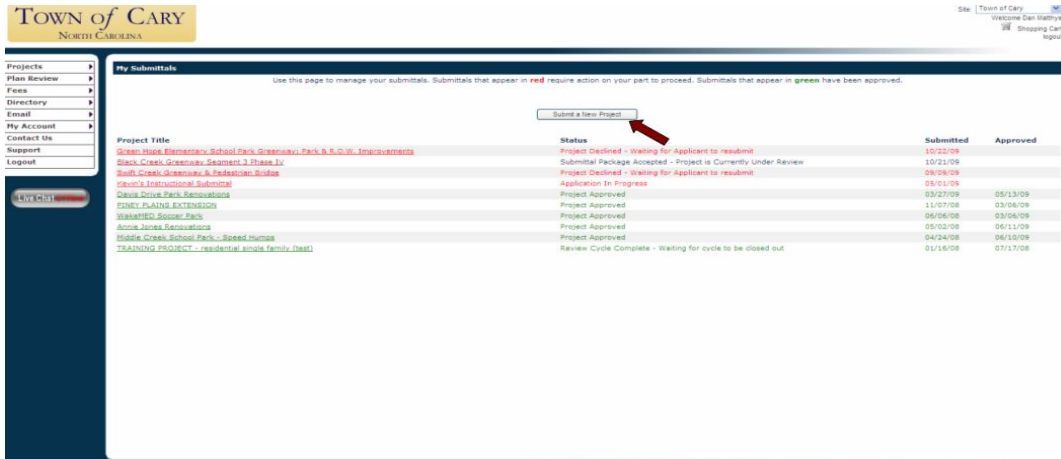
TOWN of CARY
NORTH CAROLINA

Site: Town of Cary
Welcome Dan Matthys
Shopping Cart
logout

Projects
Plan Review
Fees
Directory
Email
My Account
Contact Us
Support
Logout

Live Chat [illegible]

My Submittals

Use this page to manage your submittals. Submittals that appear in red require action on your part to proceed. Submittals that appear in green have been approved.

Submit a New Project

| Project Title | Status | Submitted | Approved |
|---|---|---|---|
| Green Hope Elementary School Park Greenway: Park & R.O.W. Improvements | Project Declined - Waiting for Applicant to resubmit | 10/22/09 | |
| Black Creek Greenway Segment 3 Phase IV | Submittal Package Accepted - Project is Currently Under Review | 10/21/09 | |
| Swift Creek Greenway & Pedestrian Bridge | Project Declined - Waiting for Applicant to resubmit | 09/09/09 | |
| Kevin's Instructional Submittal | Application In Progress | 05/01/09 | |
| Davis Drive Park Renovations | Project Approved | 03/27/09 | 05/13/09 |
| PINEY PLAINS EXTENSION | Project Approved | 11/07/08 | 03/06/09 |
| WakeMED Soccer Park | Project Approved | 06/06/08 | 03/06/09 |
| Annie Jones Renovations | Project Approved | 05/02/08 | 06/11/09 |
| Middle Creek School Park - Speed Humps | Project Approved | 04/24/08 | 06/10/09 |
| TRAINING PROJECT - residential single family (test) | Review Cycle Complete - Waiting for cycle to be closed out | 01/16/08 | 07/17/08 |